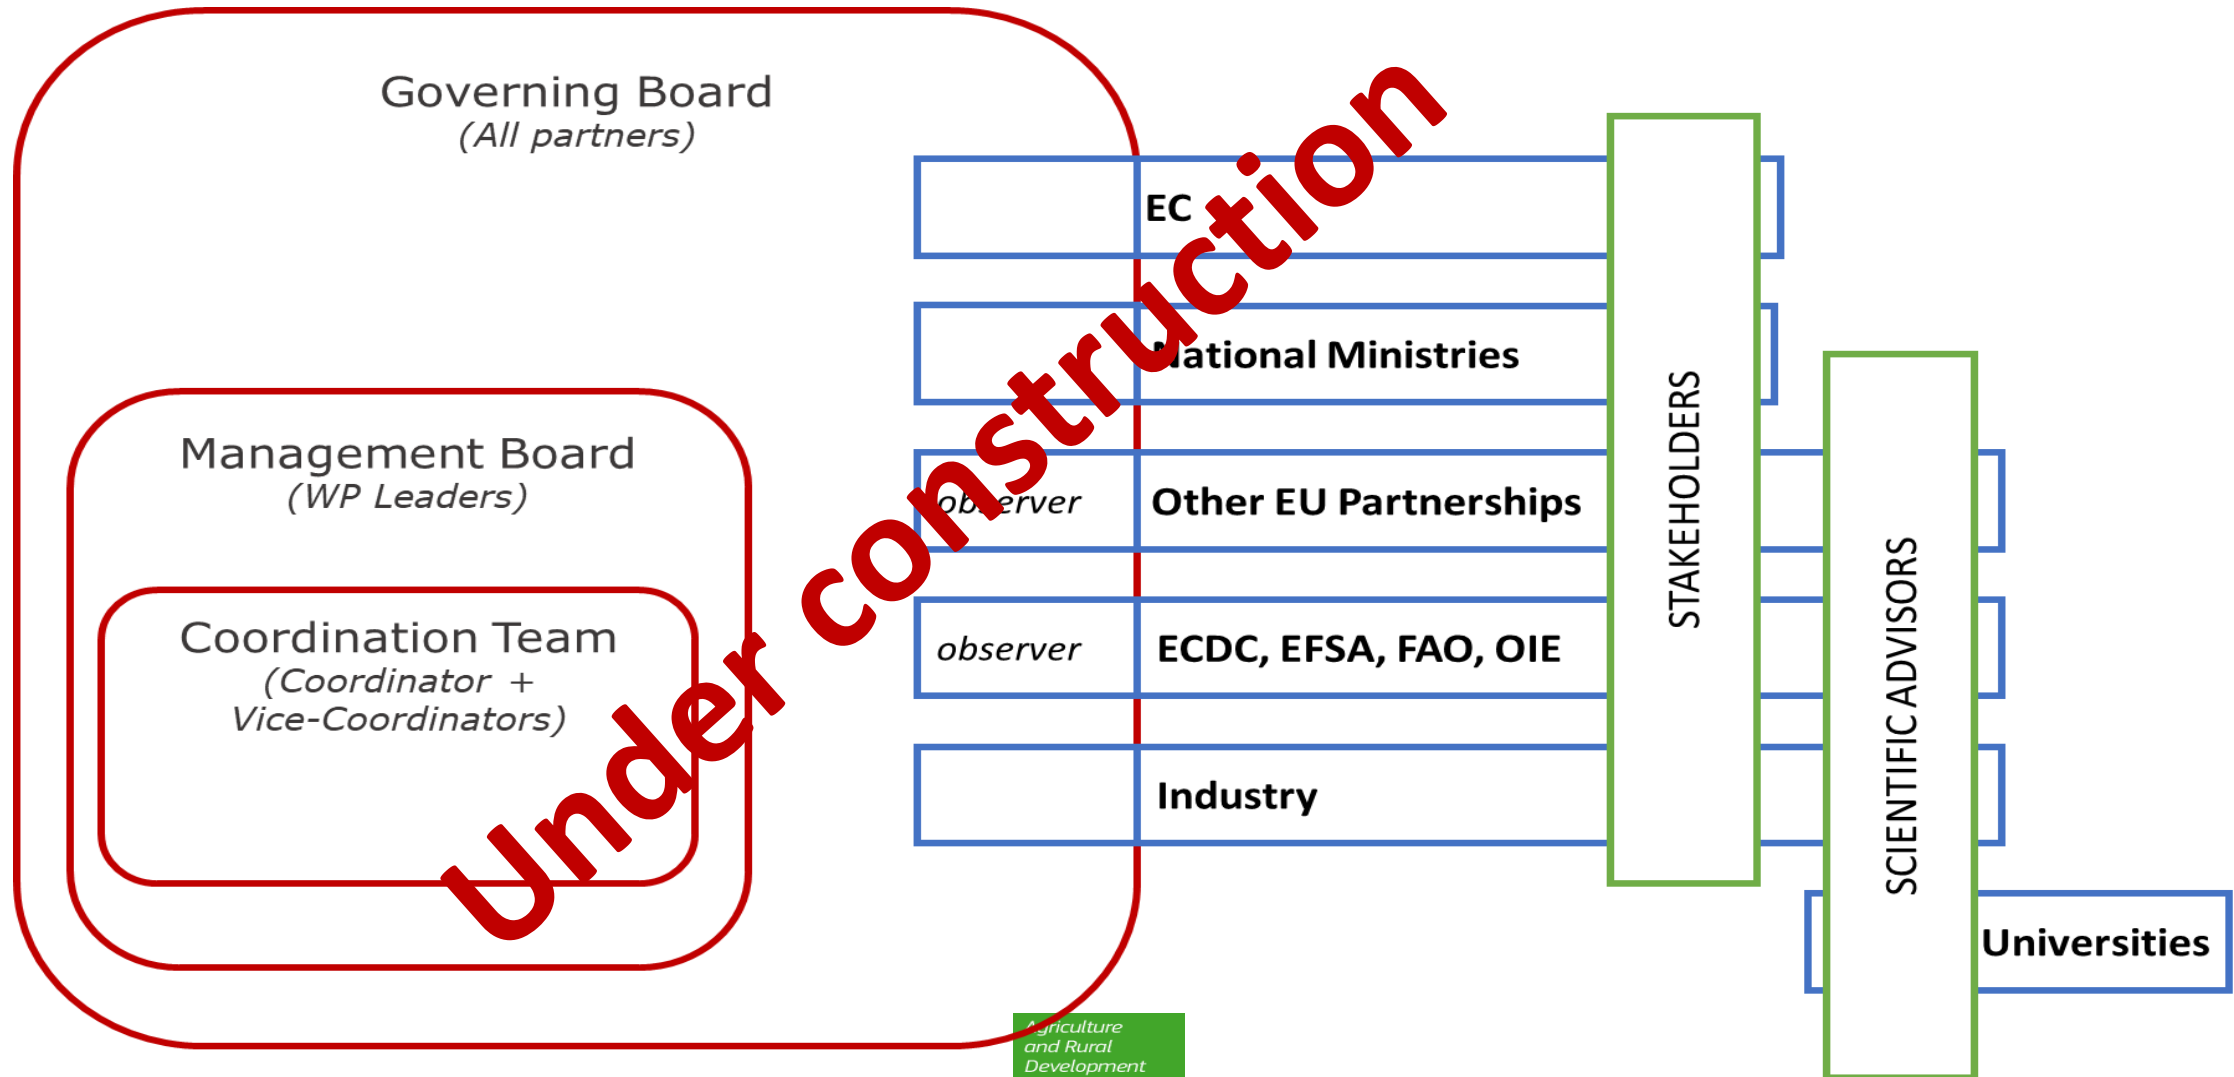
Governing Board
(All partners)

Management Board
(WP Leaders)

Coordination Team
(Coordinator + Vice-Coordinators)

Under construction

EC

National Ministries

observer

Other EU Partnerships

observer

ECDC, EFSA, FAO, OIE

Industry

STAKEHOLDERS

SCIENTIFIC ADVISORS

Universities

Agriculture and Rural Development